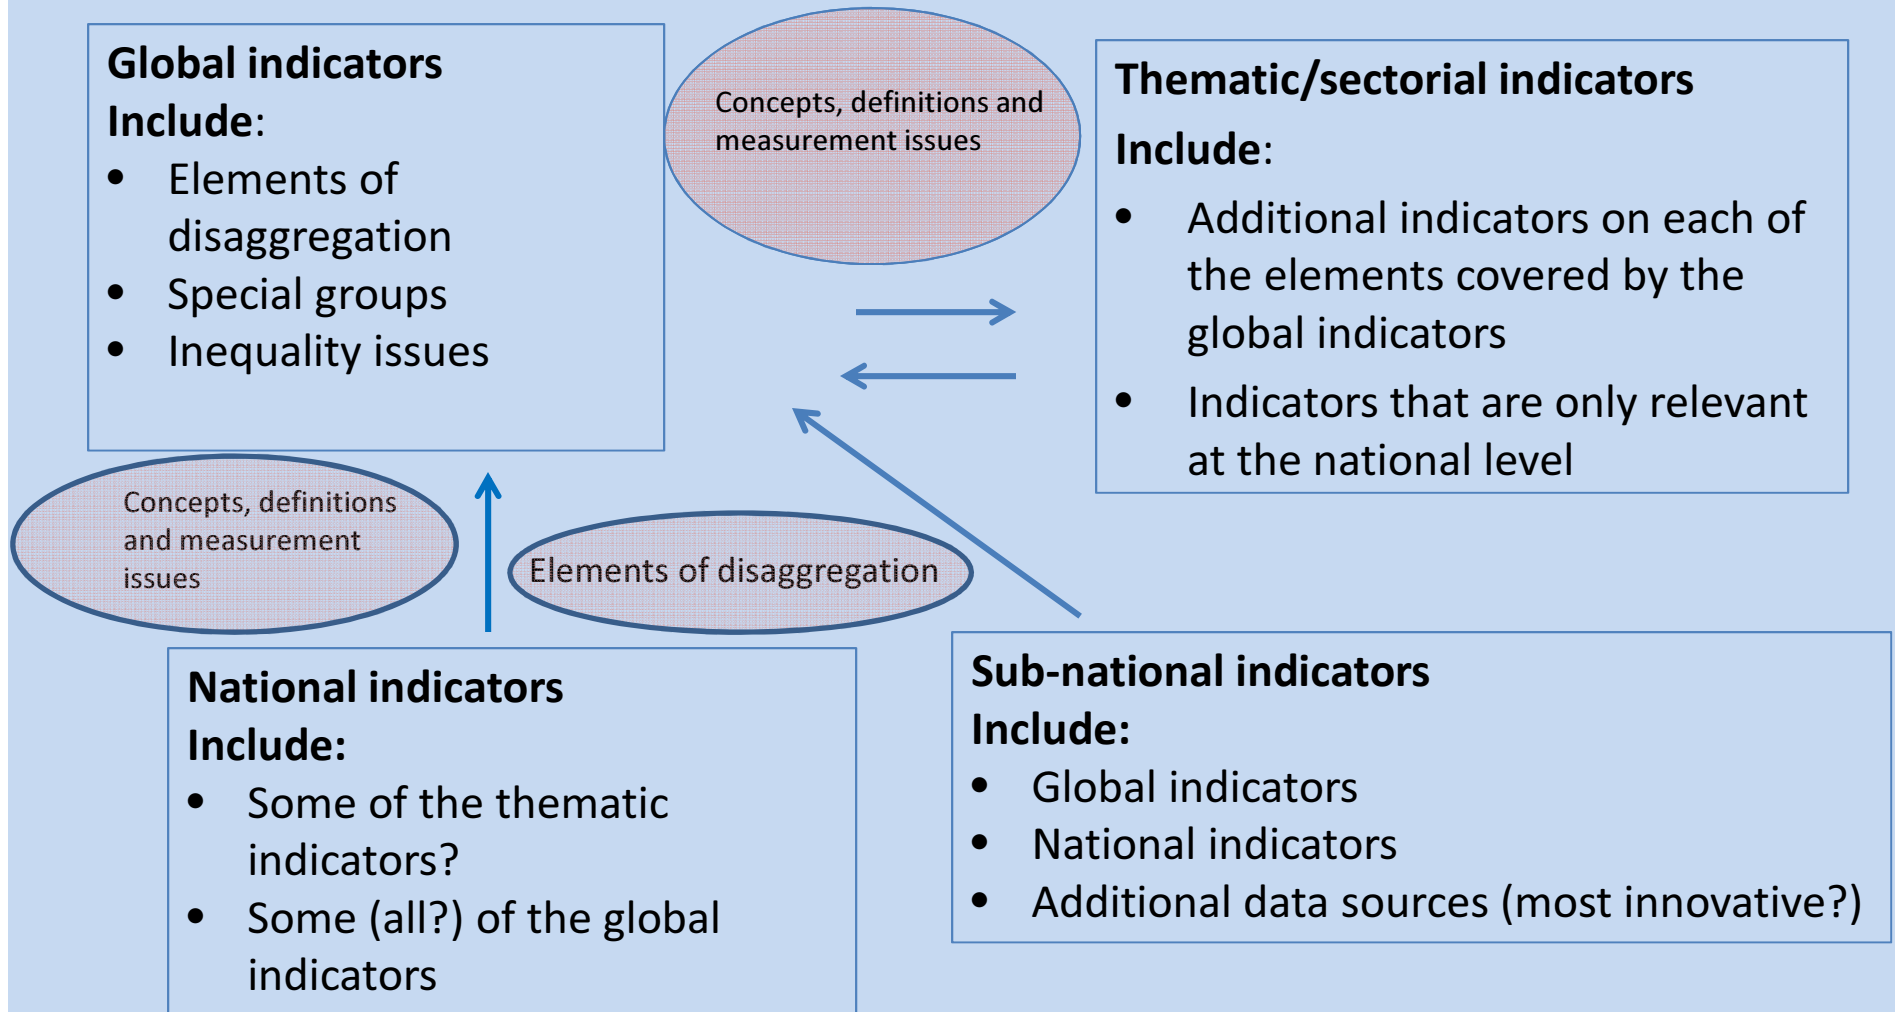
**Global indicators**
**Include**:
- Elements of disaggregation
- Special groups
- Inequality issues

Concepts, definitions and measurement issues

**Thematic/sectorial indicators**
**Include**:
- Additional indicators on each of the elements covered by the global indicators
- Indicators that are only relevant at the national level

Concepts, definitions and measurement issues

Elements of disaggregation

**National indicators**
**Include:**
- Some of the thematic indicators?
- Some (all?) of the global indicators

**Sub-national indicators**
**Include:**
- Global indicators
- National indicators
- Additional data sources (most innovative?)